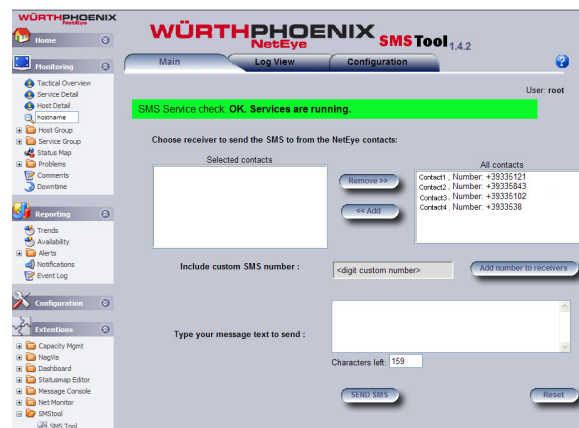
WÜRTHPHOENIX NetEye

Home

Monitoring

Tactical Overview
Service Detail
Host Detail
hostname
Host Group
Service Group
Status Map
Problems
Comments
Downtime

Reporting

Trends
Availability
Alerts
Notifications
Event Log

Configuration

Extentions

Capacity Mgmt
NagVis
Dashboard
Statusmap Editor
Message Console
Net Monitor
SMStool
SMS Tool

WÜRTHPHOENIX NetEye SMSTool 1.4.2

Main | Log View | Configuration

User: root

SMS Service check: OK. Services are running.

Choose receiver to send the SMS to from the NetEye contacts:

Selected contacts

Remove >>

<< Add

All contacts

Contact1 , Number: +39335121
Contact2 , Number: +39335843
Contact3 , Number: +39335102
Contact4 , Number: +3933538

Include custom SMS number :

<digit custom number>

Add number to receivers

Type your message text to send :

Characters left: 159

SEND SMS

Reset